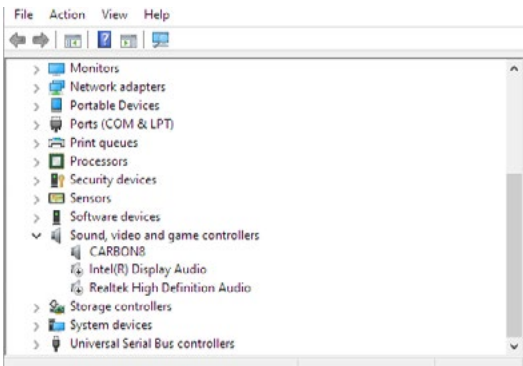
File Action View Help

Monitors
Network adapters
Portable Devices
Ports (COM & LPT)
Print queues
Processors
Security devices
Sensors
Software devices
Sound, video and game controllers
CARBON8
Intel(R) Display Audio
Realtek High Definition Audio
Storage controllers
System devices
Universal Serial Bus controllers